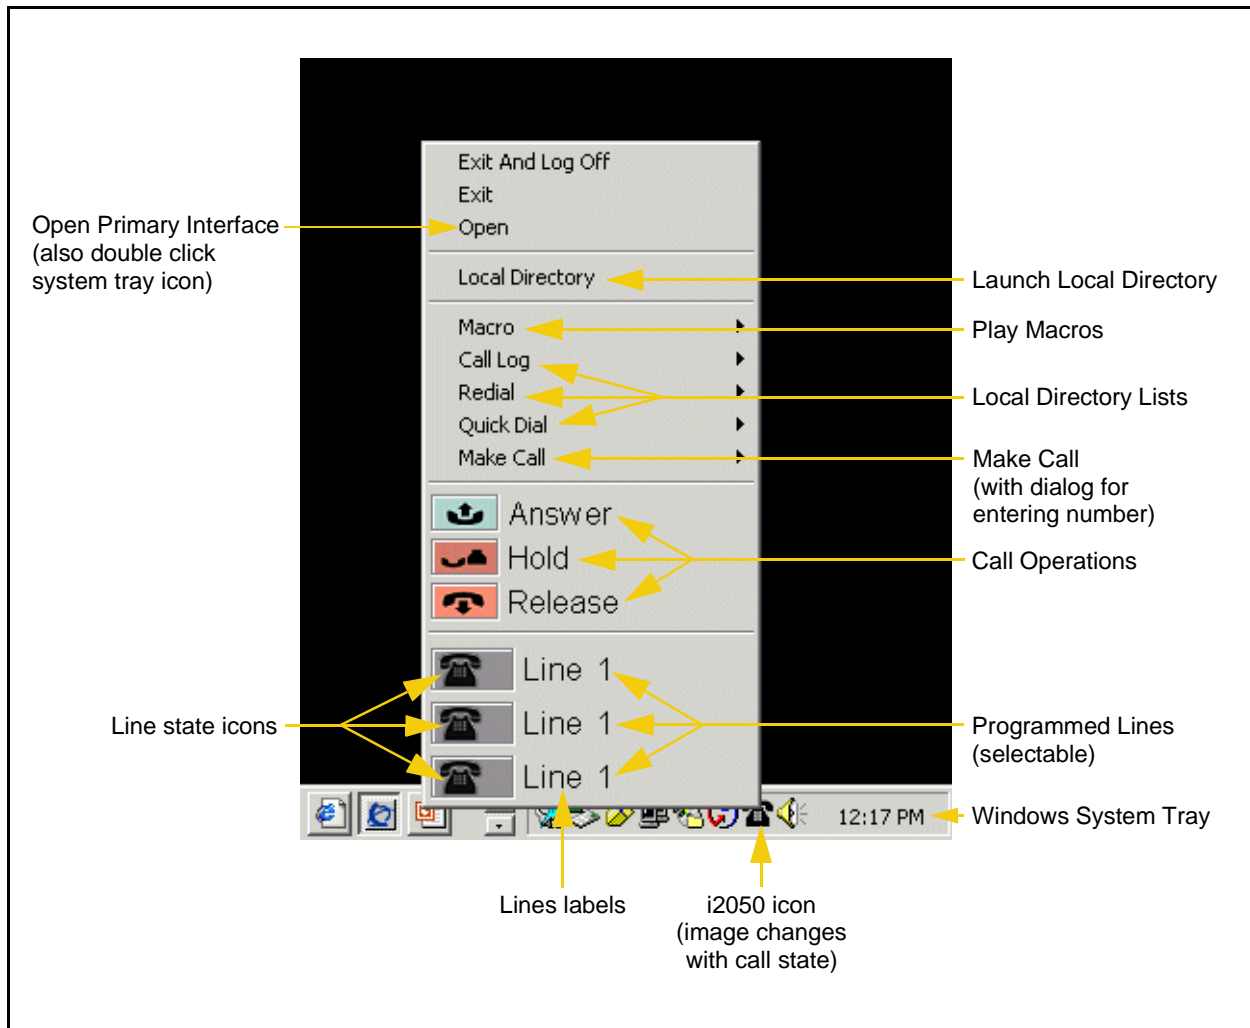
Exit And Log Off
Exit
Open

Open Primary Interface (also double click system tray icon)

Local Directory

Launch Local Directory

Macro
Call Log
Redial
Quick Dial
Make Call

Play Macros

Local Directory Lists

Make Call (with dialog for entering number)

Answer
Hold
Release

Call Operations

Line 1
Line 1
Line 1

Line state icons

Programmed Lines (selectable)

12:17 PM

Windows System Tray

Lines labels

i2050 icon (image changes with call state)